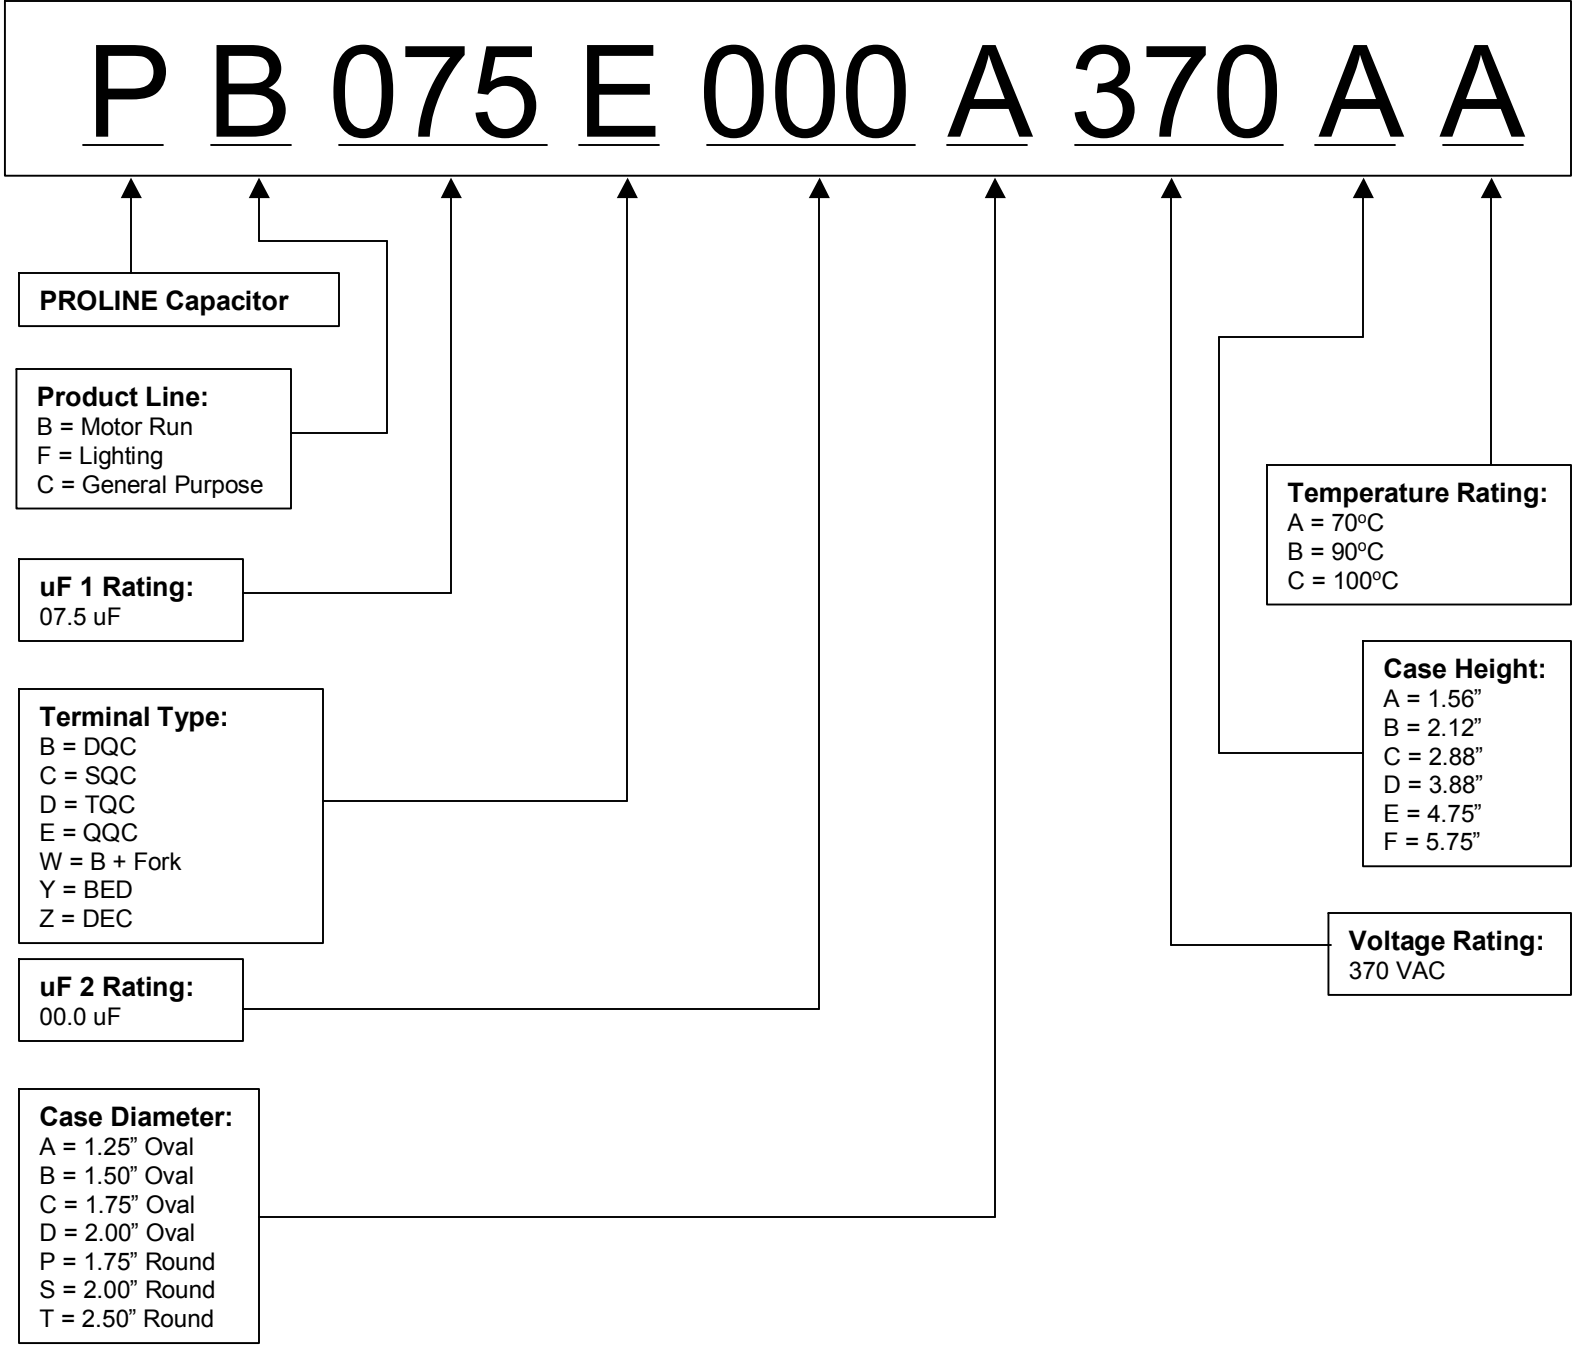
P B 075 E 000 A 370 A A

PROLINE Capacitor

Product Line:
B = Motor Run
F = Lighting
C = General Purpose

uF 1 Rating:
07.5 uF

Terminal Type:
B = DQC
C = SQC
D = TQC
E = QQC
W = B + Fork
Y = BED
Z = DEC

uF 2 Rating:
00.0 uF

Case Diameter:
A = 1.25" Oval
B = 1.50" Oval
C = 1.75" Oval
D = 2.00" Oval
P = 1.75" Round
S = 2.00" Round
T = 2.50" Round

Temperature Rating:
A = 70ºC
B = 90ºC
C = 100ºC

Case Height:
A = 1.56"
B = 2.12"
C = 2.88"
D = 3.88"
E = 4.75"
F = 5.75"

Voltage Rating:
370 VAC